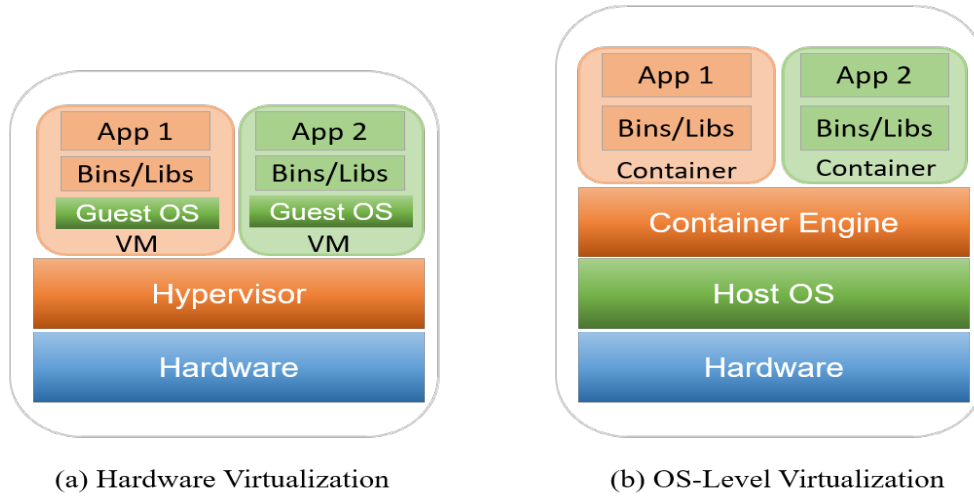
App 1
Bins/Libs
Guest OS
VM

App 2
Bins/Libs
Guest OS
VM

Hypervisor

Hardware

(a) Hardware Virtualization

App 1
Bins/Libs
Container

App 2
Bins/Libs
Container

Container Engine

Host OS

Hardware

(b) OS-Level Virtualization